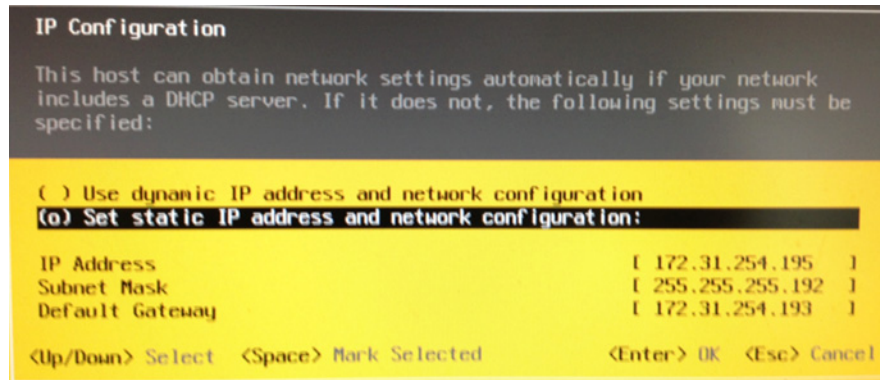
IP Configuration

This host can obtain network settings automatically if your network includes a DHCP server. If it does not, the following settings must be specified:

( ) Use dynamic IP address and network configuration
(o) Set static IP address and network configuration:

IP Address [ 172.31.254.195 ]
Subnet Mask [ 255.255.255.192 ]
Default Gateway [ 172.31.254.193 ]

<Up/Down> Select <Space> Mark Selected <Enter> OK <Esc> Cancel